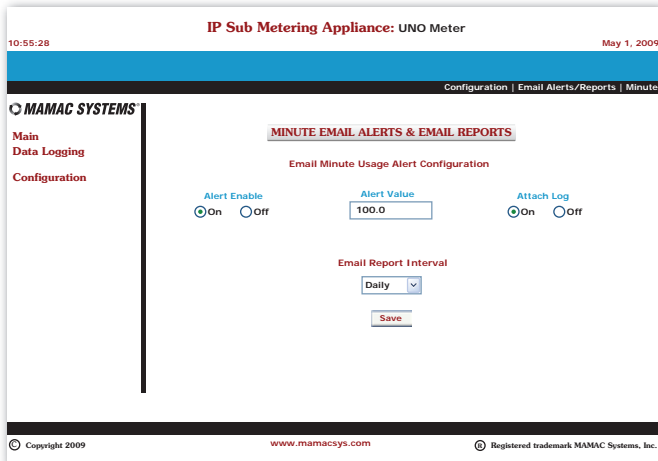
IP Sub Metering Appliance: UNO Meter

10:55:28

May 1, 2009

Configuration | Email Alerts/Reports | Minute

MAMAC SYSTEMS

Main
Data Logging

Configuration

MINUTE EMAIL ALERTS & EMAIL REPORTS

Email Minute Usage Alert Configuration

Alert Enable
On Off

Alert Value
100.0

Attach Log
On Off

Email Report Interval

Daily

Save

© Copyright 2009

www.mamacsys.com

® Registered trademark MAMAC Systems, Inc.